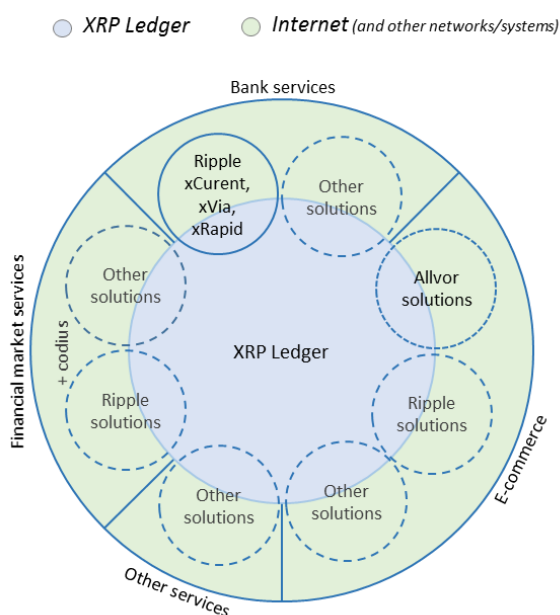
XRP Ledger Internet (and other networks/systems)

Bank services

Ripple xCurent, xVia, xRapid

Other solutions

Allvor solutions

Other solutions

XRP Ledger

+ codius

Ripple solutions

Ripple solutions

Other solutions

Other solutions

Financial market services

E-commerce

Other services